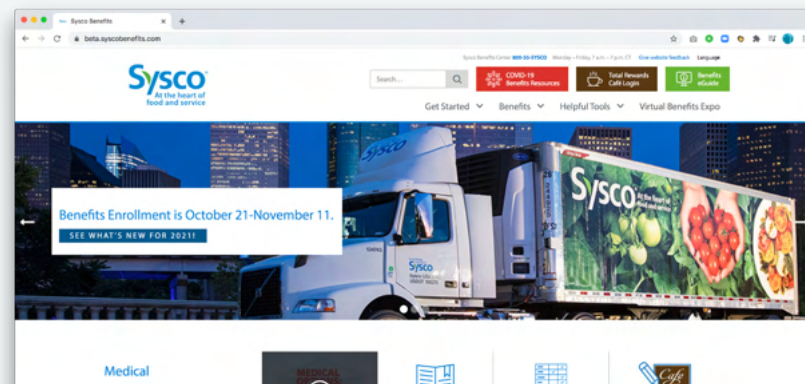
Sysco Benefits

beta.syscobenefits.com

Sysco Benefits Center 800-55-SYSCO Monday – Friday 7 a.m. – 7 p.m. CT Give website feedback Language

Sysco
At the heart of food and service

Search...

COVID-19 Benefits Resources

Total Rewards Café Login

Benefits eGuide

Get Started Benefits Helpful Tools Virtual Benefits Expo

Benefits Enrollment is October 21-November 11.

SEE WHAT'S NEW FOR 2021!

Sysco

Sysco
At the heart of food and service

Sysco

Medical

MEDICAL

Café